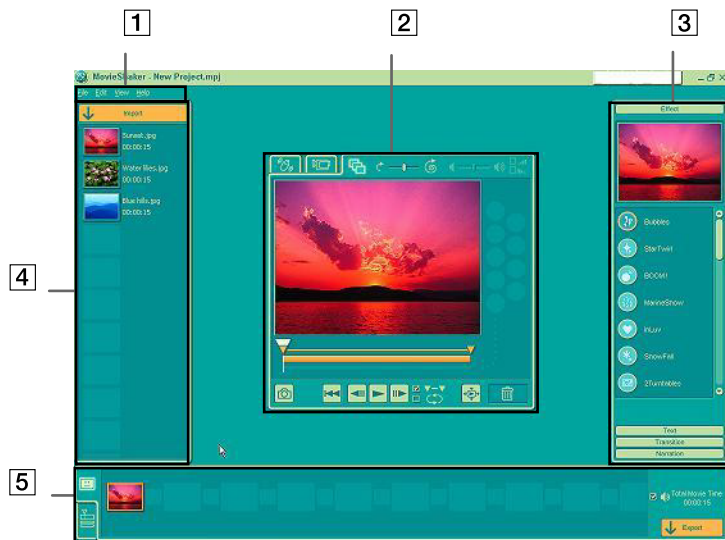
1

2

3

MovieShaker - New Project.mpj

File Edit View Help

Import

Sunset.jpg
00:00:15

Water lilies.jpg
00:00:15

Blue hills.jpg
00:00:15

4

Effect

Bubbles

StarTwirl

BOOM!

MarineShow

InLuv

SnowFall

2Turntables

Text

Transition

Narration

5

Total Movie Time
00:00:15

Export